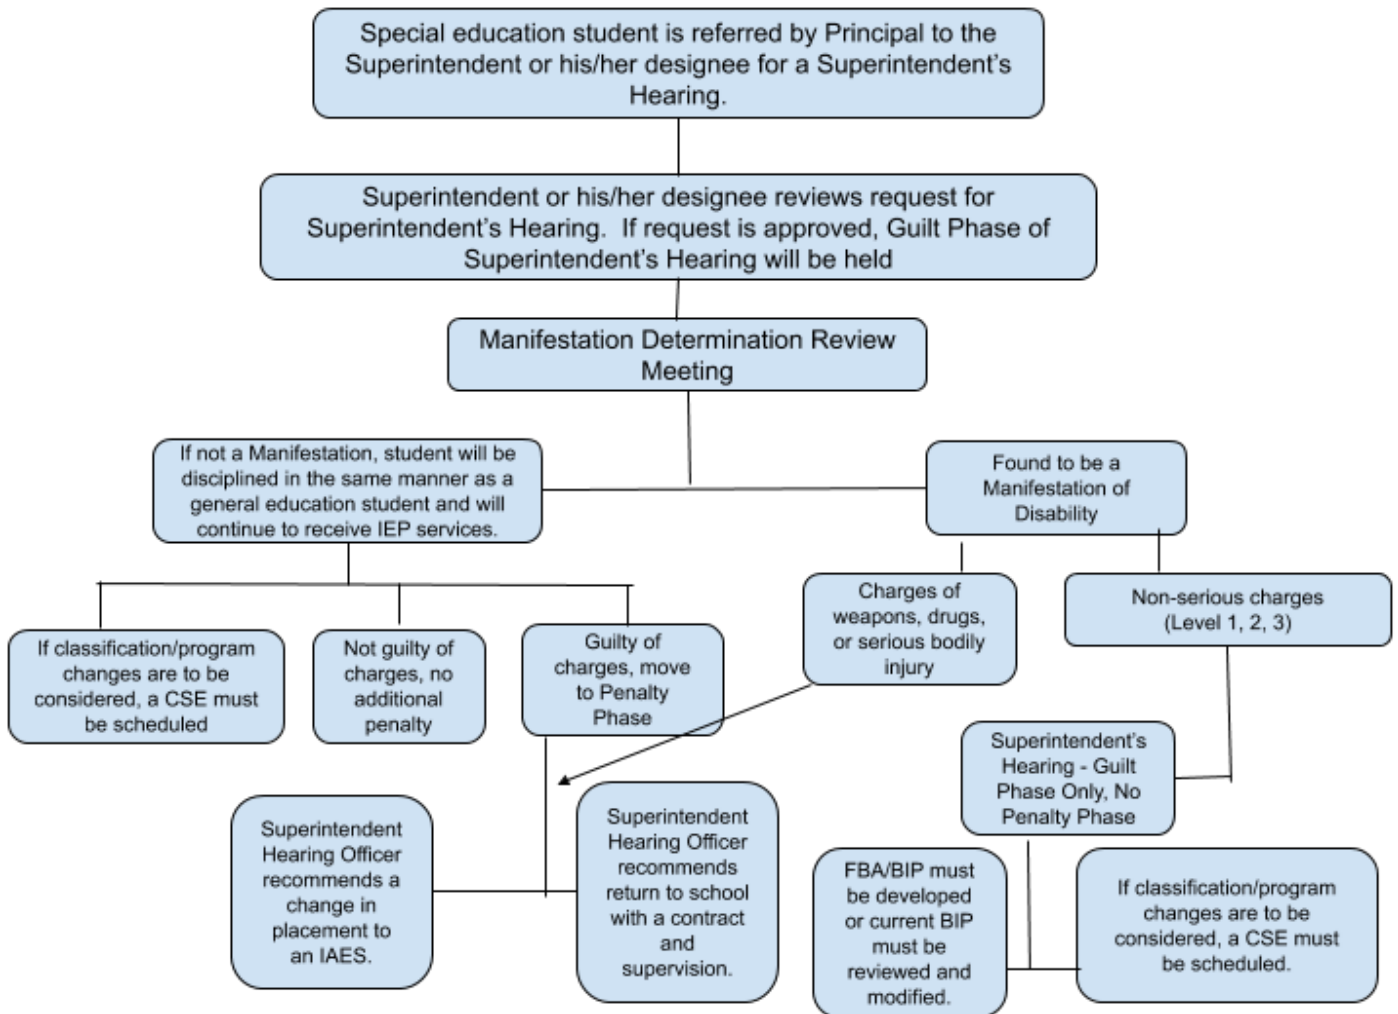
Special education student is referred by Principal to the Superintendent or his/her designee for a Superintendent's Hearing.

Superintendent or his/her designee reviews request for Superintendent's Hearing. If request is approved, Guilt Phase of Superintendent's Hearing will be held

Manifestation Determination Review Meeting

If not a Manifestation, student will be disciplined in the same manner as a general education student and will continue to receive IEP services.

Found to be a Manifestation of Disability

If classification/program changes are to be considered, a CSE must be scheduled

Not guilty of charges, no additional penalty

Guilty of charges, move to Penalty Phase

Charges of weapons, drugs, or serious bodily injury

Non-serious charges (Level 1, 2, 3)

Superintendent's Hearing - Guilt Phase Only, No Penalty Phase

Superintendent Hearing Officer recommends a change in placement to an IAES.

Superintendent Hearing Officer recommends return to school with a contract and supervision.

FBA/BIP must be developed or current BIP must be reviewed and modified.

If classification/program changes are to be considered, a CSE must be scheduled.